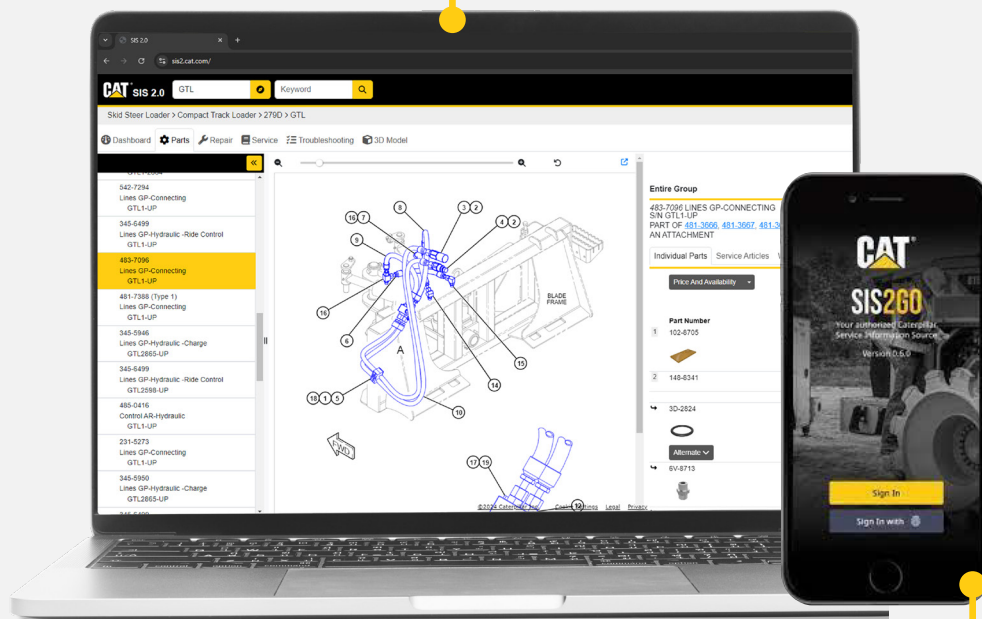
SIS 2.0

sis2.cat.com/

CAT SIS 2.0 GTL Keyword

Skid Steer Loader > Compact Track Loader > 279D > GTL

Dashboard Parts Repair Service Troubleshooting 3D Model

542-7294
Lines GP-Connecting
GTL1-UP

345-5499
Lines GP-Hydraulic -Ride Control
GTL1-UP

483-7096
Lines GP-Connecting
GTL1-UP

481-7388 (Type 1)
Lines GP-Connecting
GTL1-UP

345-5946
Lines GP-Hydraulic -Charge
GTL2865-UP

345-5499
Lines GP-Hydraulic -Ride Control
GTL2598-UP

485-0416
Control AR-Hydraulic
GTL1-UP

231-5273
Lines GP-Connecting
GTL1-UP

345-5950
Lines GP-Hydraulic -Charge
GTL2865-UP

16 7 8 3 2 4 2 9 BLADE FRAME 16 6 A 15 14 18 1 5 10 FWD 17 15 15

©2024 Caterpillar Inc. Cookie Settings Legal Privacy

Entire Group

483-7096 LINES GP-CONNECTING
S/N GTL1-UP
PART OF 481-3666, 481-3667, 481-3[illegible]
AN ATTACHMENT

Individual Parts Service Articles

Price And Availability

Part Number
1 102-8705
2 148-8341
3D-2824
Alternate
6V-8713

CAT
SIS2GO
Your authorized Caterpillar Service Information Source
Version 0.6.0

Sign In
Sign In with